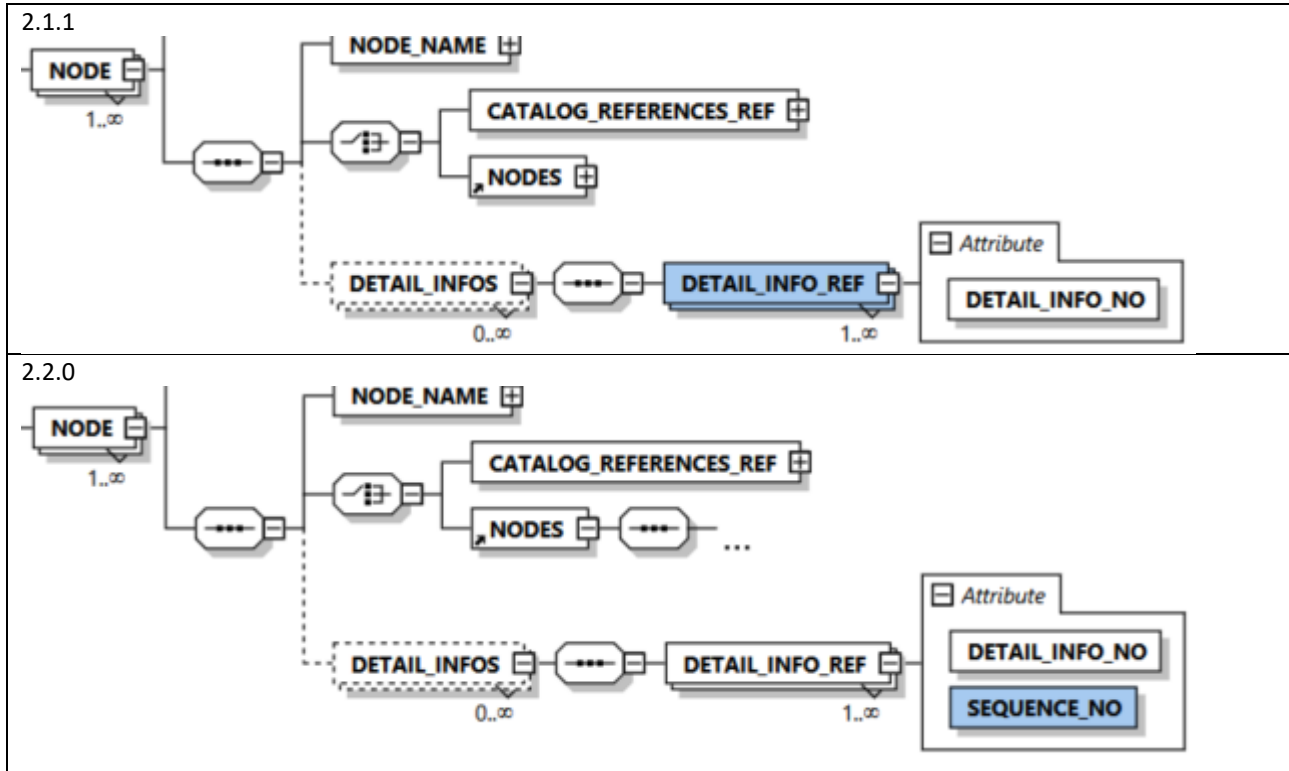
2.1.1

NODE
1..∞
NODE_NAME
CATALOG_REFERENCES_REF
NODES
Attribute
DETAIL_INFOS
0..∞
DETAIL_INFO_REF
1..∞
DETAIL_INFO_NO

2.2.0

NODE
1..∞
NODE_NAME
CATALOG_REFERENCES_REF
NODES
...
Attribute
DETAIL_INFOS
0..∞
DETAIL_INFO_REF
1..∞
DETAIL_INFO_NO
SEQUENCE_NO